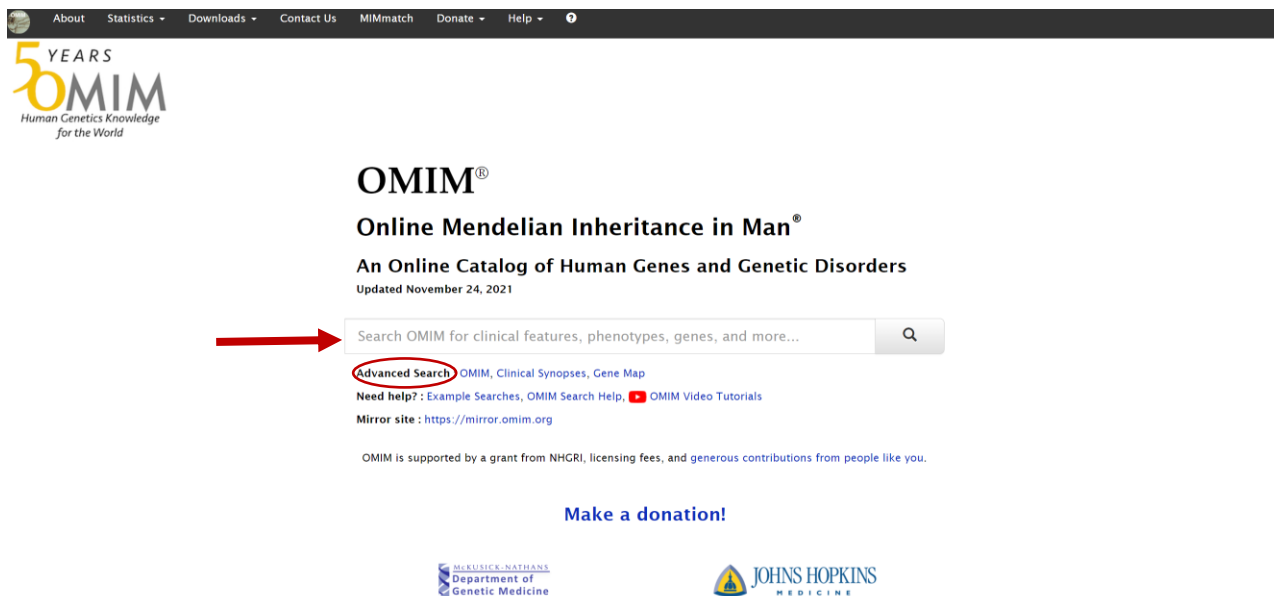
About Statistics ▾ Downloads ▾ Contact Us MIMmatch Donate ▾ Help ▾

50 YEARS OMIM
Human Genetics Knowledge for the World

OMIM®

Online Mendelian Inheritance in Man®

An Online Catalog of Human Genes and Genetic Disorders

Updated November 24, 2021

Search OMIM for clinical features, phenotypes, genes, and more...

Advanced Search : OMIM, Clinical Synopses, Gene Map

Need help? : Example Searches, OMIM Search Help, OMIM Video Tutorials

Mirror site : https://mirror.omim.org

OMIM is supported by a grant from NHGRI, licensing fees, and generous contributions from people like you.

Make a donation!

McKusick-Nathans Department of Genetic Medicine

JOHNS HOPKINS MEDICINE